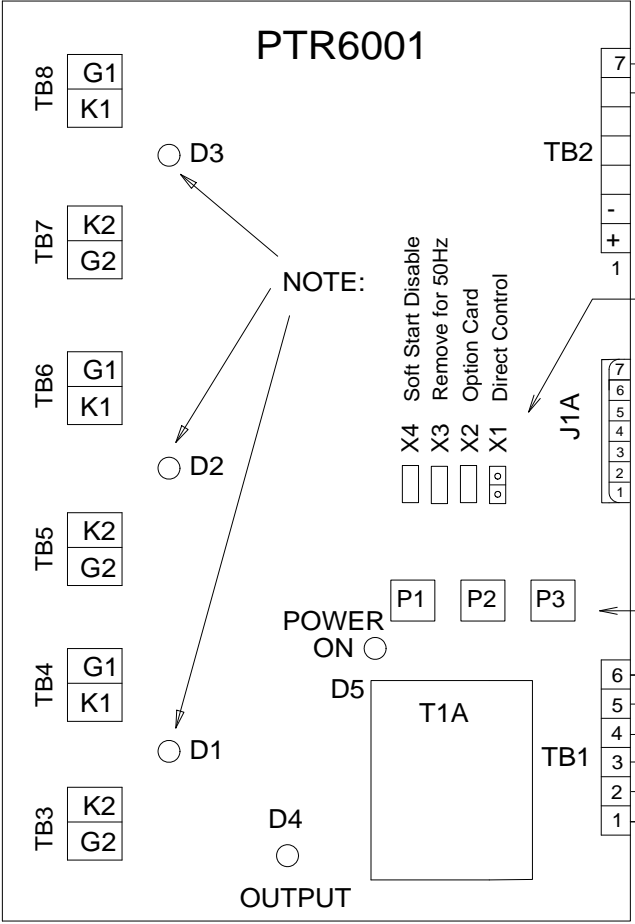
PTR6001

TB8
G1
K1

D3

TB7
K2
G2

NOTE:

TB6
G1
K1

D2

TB5
K2
G2

TB4
G1
K1

D1

TB3
K2
G2

D4
OUTPUT

POWER ON
D5

T1A

P1 P2 P3

X4 Soft Start Disable
X3 Remove for 50Hz
X2 Option Card
X1 Direct Control

J1A
7
6
5
4
3
2
1

TB2
7
-
+
1

TB1
6
5
4
3
2
1